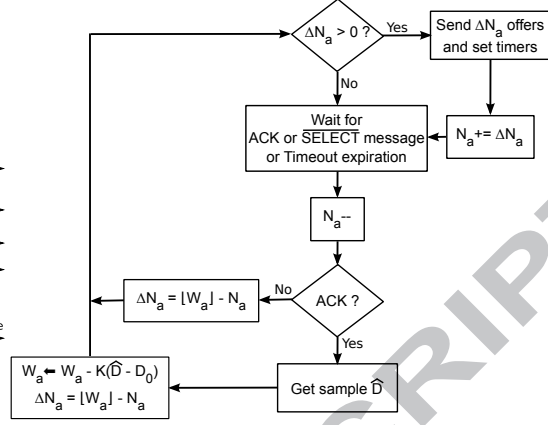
$\Delta N_a > 0$ ?

Yes

Send $\Delta N_a$ offers and set timers

No

Wait for ACK or $\overline{\text{SELECT}}$ message or Timeout expiration

$N_a += \Delta N_a$

$N_a$--

$\Delta N_a = \lfloor W_a \rfloor - N_a$

No

ACK ?

Yes

$W_a \leftarrow W_a - K(\widehat{D} - D_0)$
$\Delta N_a = \lfloor W_a \rfloor - N_a$

Get sample $\widehat{D}$

e

RIP